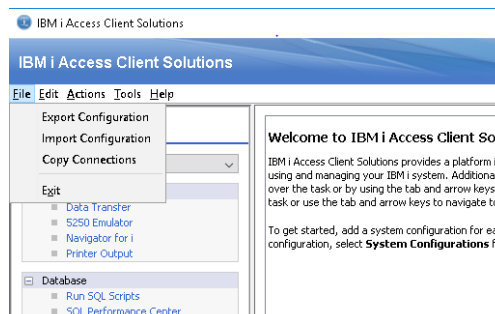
IBM i Access Client Solutions

IBM i Access Client Solutions

File Edit Actions Tools Help

Export Configuration
Import Configuration
Copy Connections
Exit

Data Transfer
5250 Emulator
Navigator for i
Printer Output

Database
Run SQL Scripts
SQL Performance Center

Welcome to IBM i Access Client So

IBM i Access Client Solutions provides a platform i using and managing your IBM i system. Additiona over the task or by using the tab and arrow keys task or use the tab and arrow keys to navigate t

To get started, add a system configuration for ea configuration, select **System Configurations** f